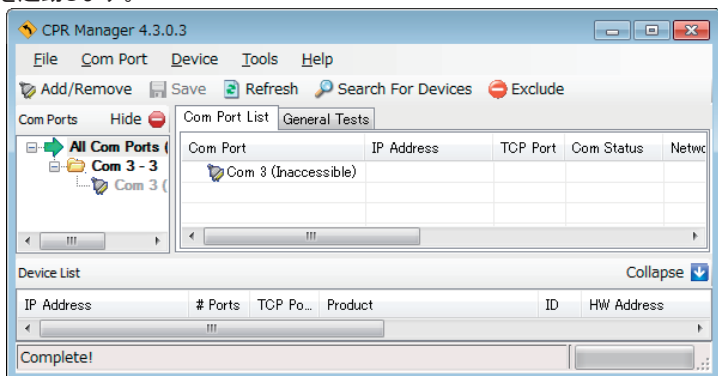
CPR Manager 4.3.0.3

File Com Port Device Tools Help

Add/Remove Save Refresh Search For Devices Exclude

Com Ports Hide

All Com Ports (
Com 3 - 3
Com 3 (

Com Port List General Tests

| Com Port | IP Address | TCP Port | Com Status | Netwo |
|---|---|---|---|---|
| Com 3 (Inaccessible) | | | | |

Device List Collapse

| IP Address | # Ports | TCP Po... | Product | ID | HW Address |
|---|---|---|---|---|---|

Complete!